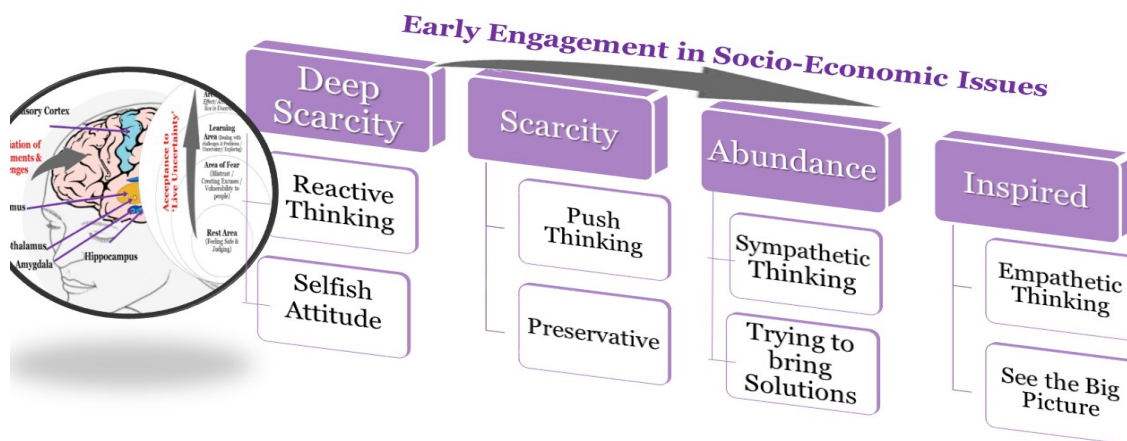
Early Engagement in Socio-Economic Issues

Deep Scarcity

Reactive Thinking

Selfish Attitude

Scarcity

Push Thinking

Preservative

Abundance

Sympathetic Thinking

Trying to bring Solutions

Inspired

Empathetic Thinking

See the Big Picture

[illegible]sory Cortex

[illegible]iation of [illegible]ments & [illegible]nges

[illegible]mus

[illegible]thalamus

Amygdala

Hippocampus

Acceptance to 'Live Uncertainty'

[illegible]

Learning Area (Dealing with challenges & Problems / Uncertainty / Exploring)

Area of Fear (Mistrust / Creating Excuses / Vulnerability to people)

Rest Area (Feeling Safe & Judging)